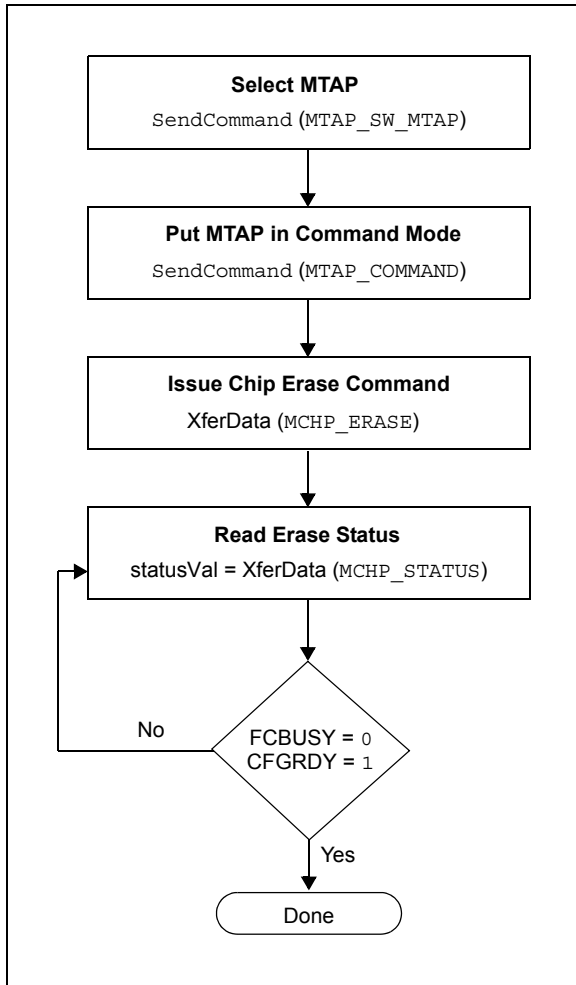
Select MTAP
SendCommand (MTAP_SW_MTAP)

Put MTAP in Command Mode
SendCommand (MTAP_COMMAND)

Issue Chip Erase Command
XferData (MCHP_ERASE)

Read Erase Status
statusVal = XferData (MCHP_STATUS)

No

FCBUSY = 0
CFGRDY = 1

Yes

Done